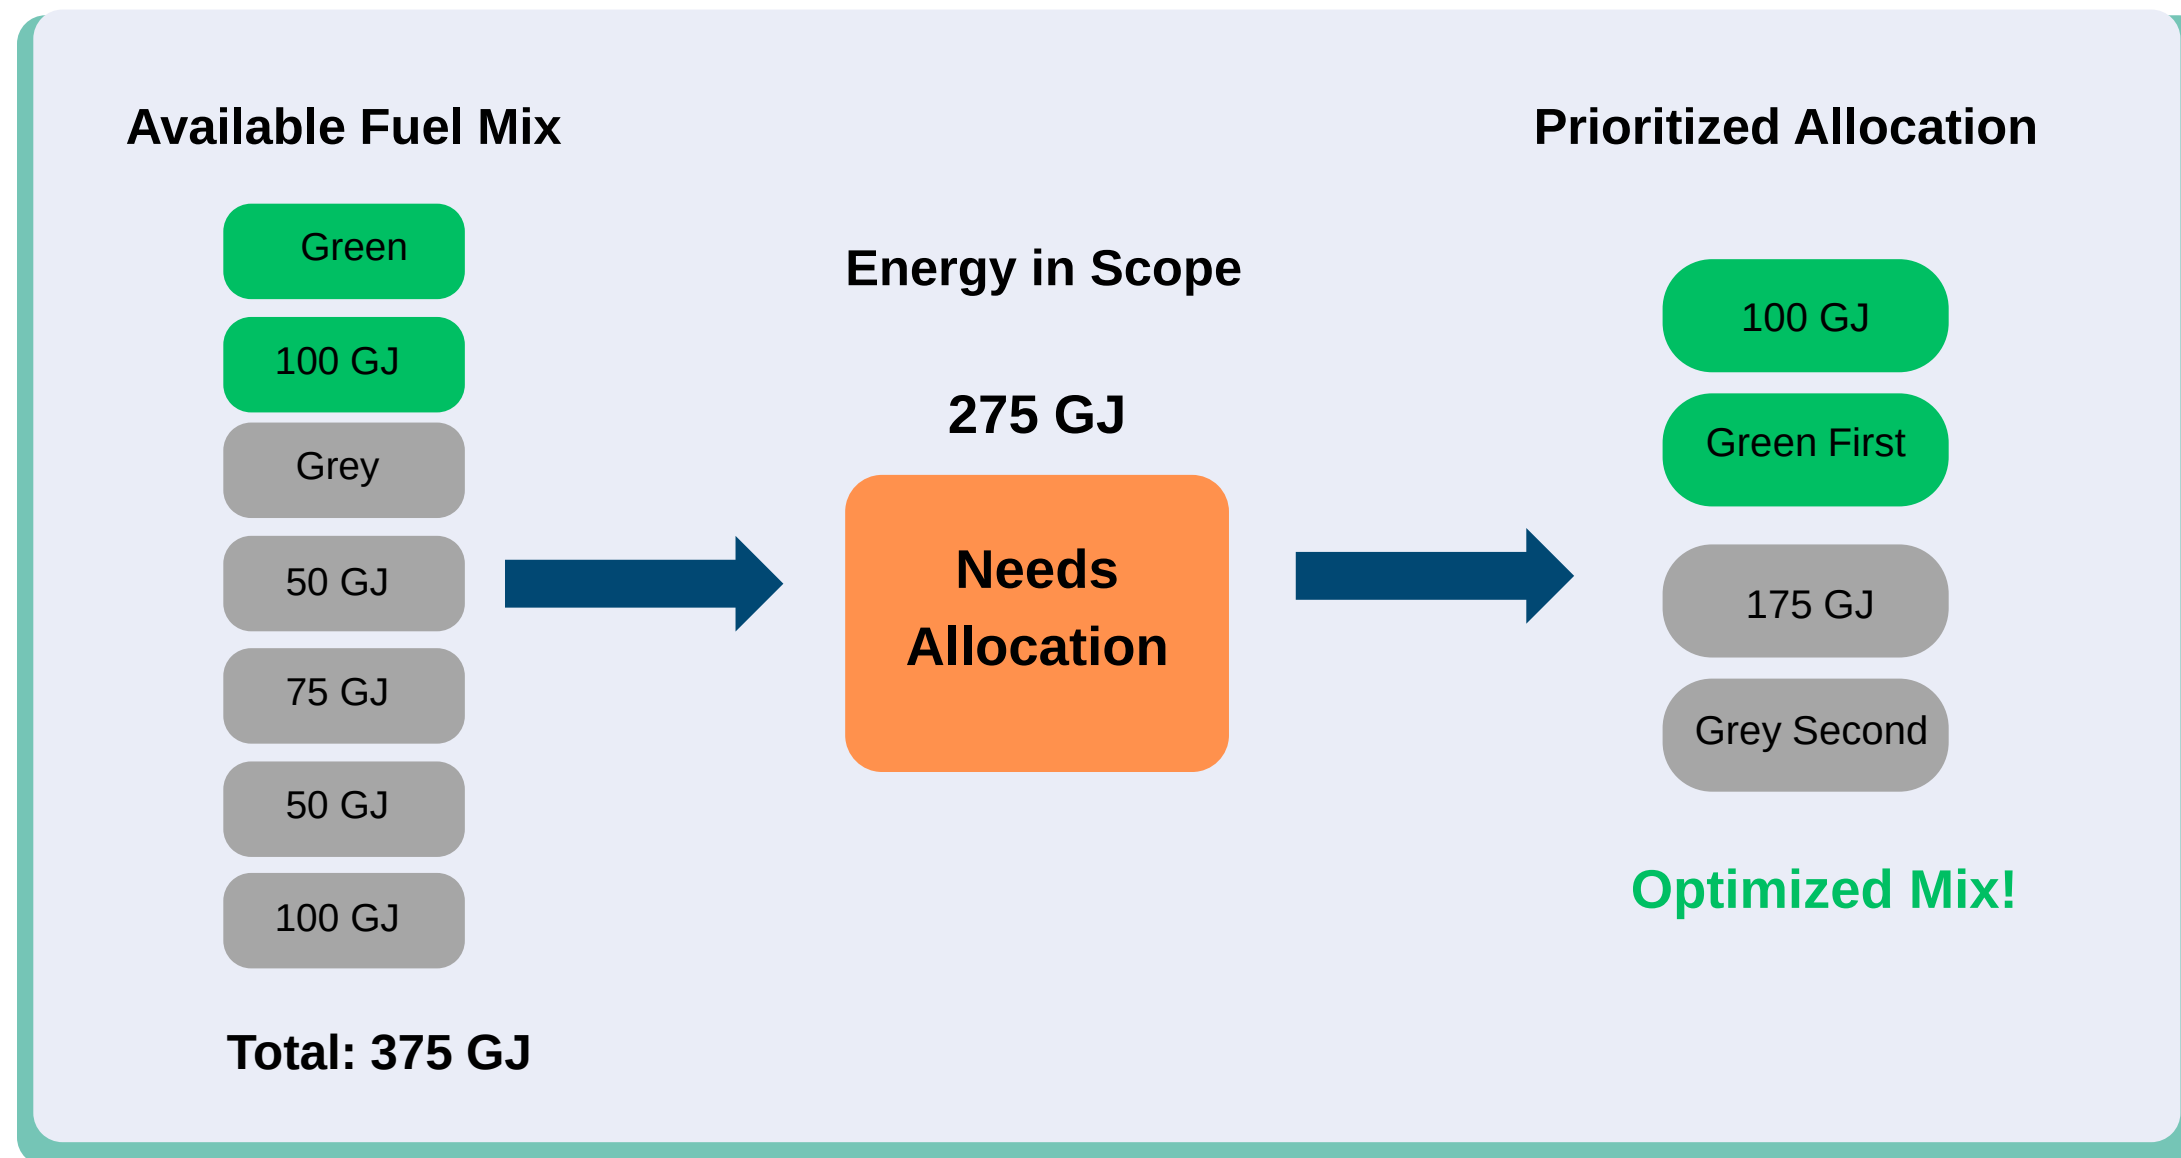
Available Fuel Mix

Green

100 GJ

Grey

50 GJ

75 GJ

50 GJ

100 GJ

Total: 375 GJ

Energy in Scope

275 GJ

Needs Allocation

Prioritized Allocation

100 GJ

Green First

175 GJ

Grey Second

Optimized Mix!